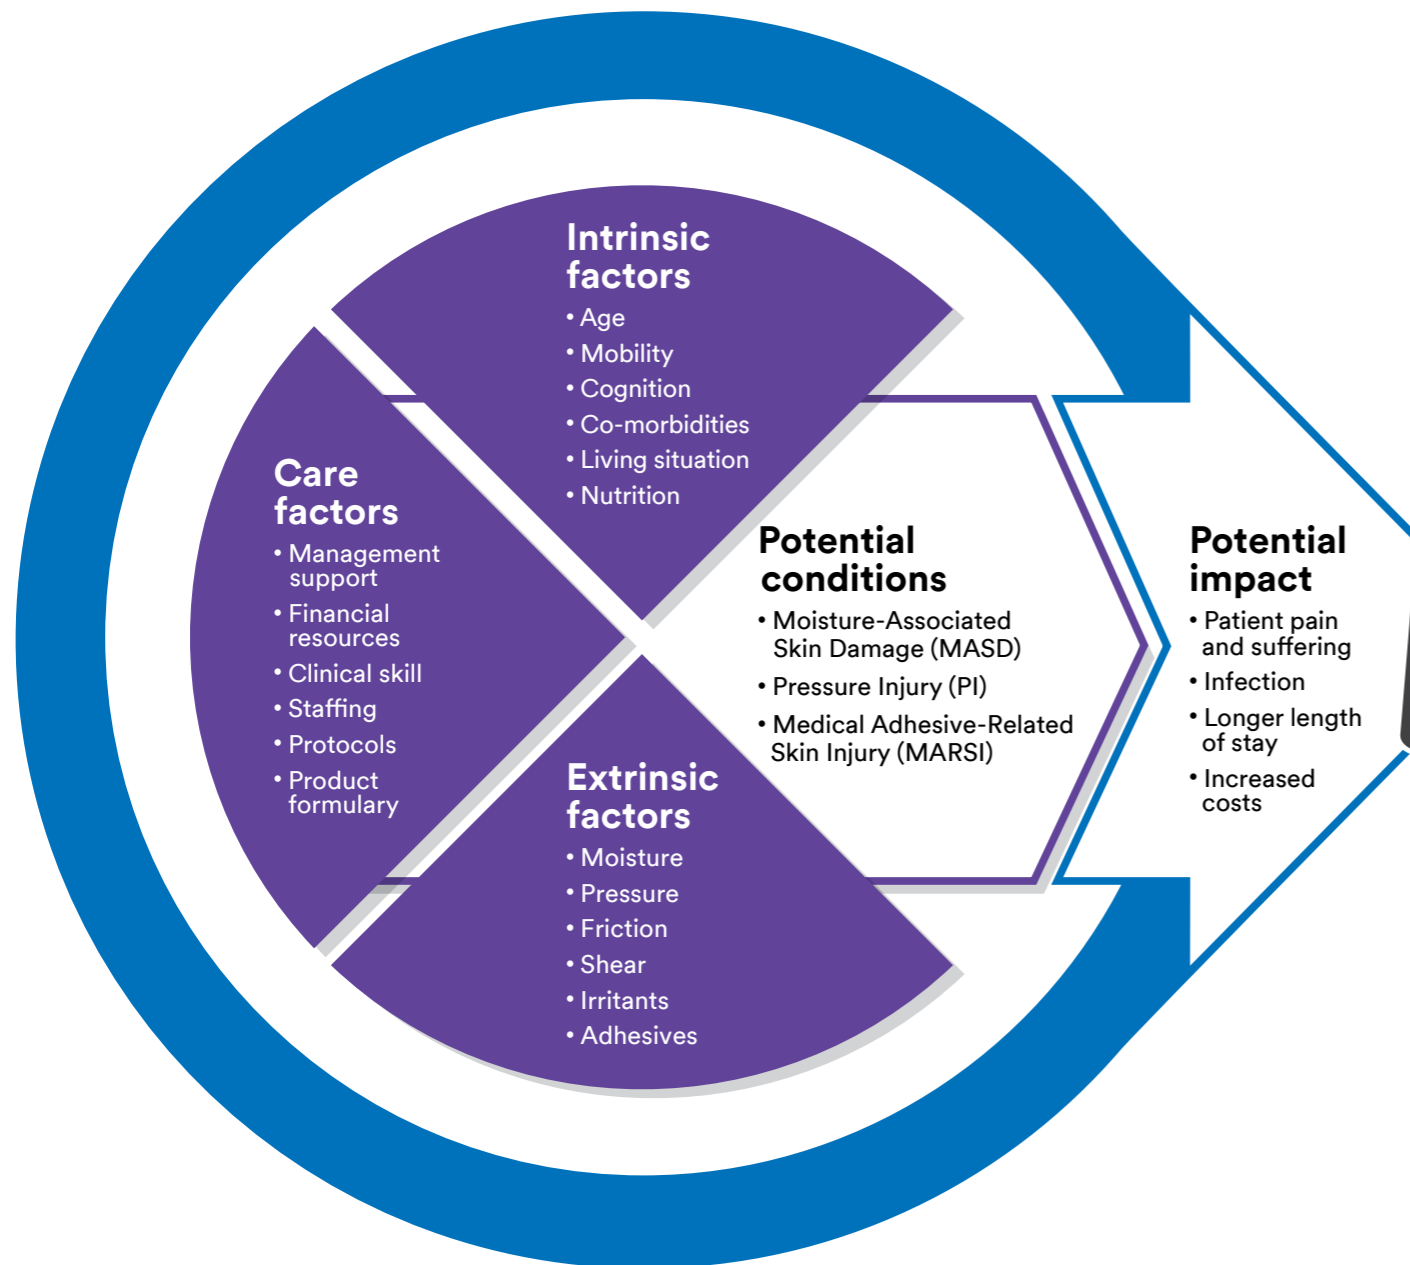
Intrinsic factors
• Age
• Mobility
• Cognition
• Co-morbidities
• Living situation
• Nutrition

Care factors
• Management support
• Financial resources
• Clinical skill
• Staffing
• Protocols
• Product formulary

Potential conditions
• Moisture-Associated Skin Damage (MASD)
• Pressure Injury (PI)
• Medical Adhesive-Related Skin Injury (MARSI)

Potential impact
• Patient pain and suffering
• Infection
• Longer length of stay
• Increased costs

Extrinsic factors
• Moisture
• Pressure
• Friction
• Shear
• Irritants
• Adhesives